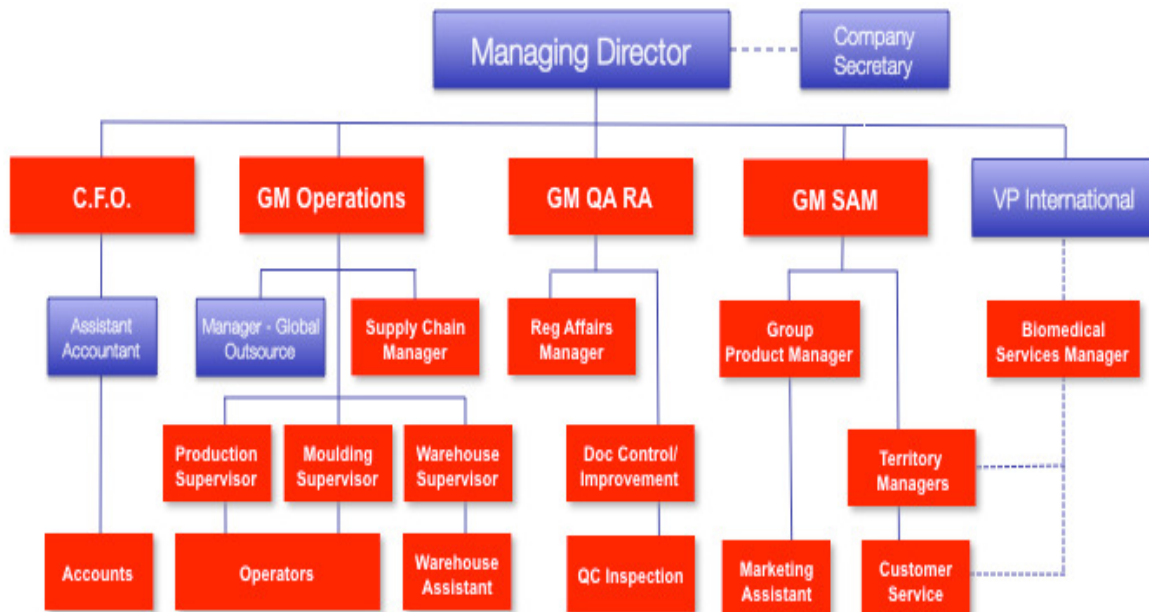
Managing Director

Company Secretary

C.F.O.

GM Operations

GM QA RA

GM SAM

VP International

Assistant Accountant

Manager - Global Outsource

Supply Chain Manager

Reg Affairs Manager

Group Product Manager

Biomedical Services Manager

Production Supervisor

Moulding Supervisor

Warehouse Supervisor

Doc Control/ Improvement

Territory Managers

Accounts

Operators

Warehouse Assistant

QC Inspection

Marketing Assistant

Customer Service